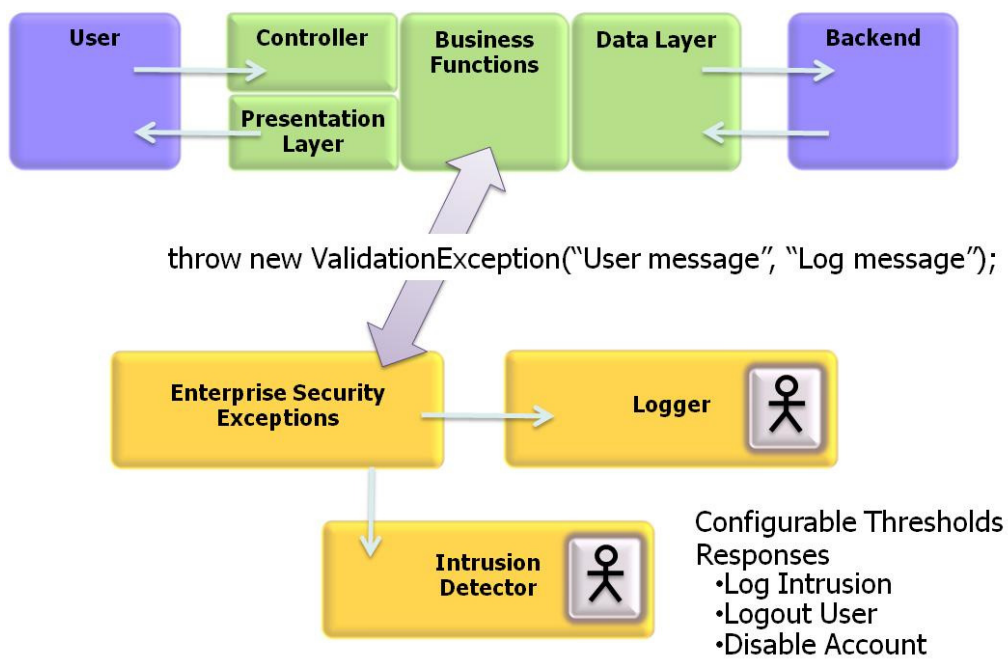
User

Controller

Presentation Layer

Business Functions

Data Layer

Backend

throw new ValidationException("User message", "Log message");

Enterprise Security Exceptions

Logger

Intrusion Detector

Configurable Thresholds
Responses
•Log Intrusion
•Logout User
•Disable Account